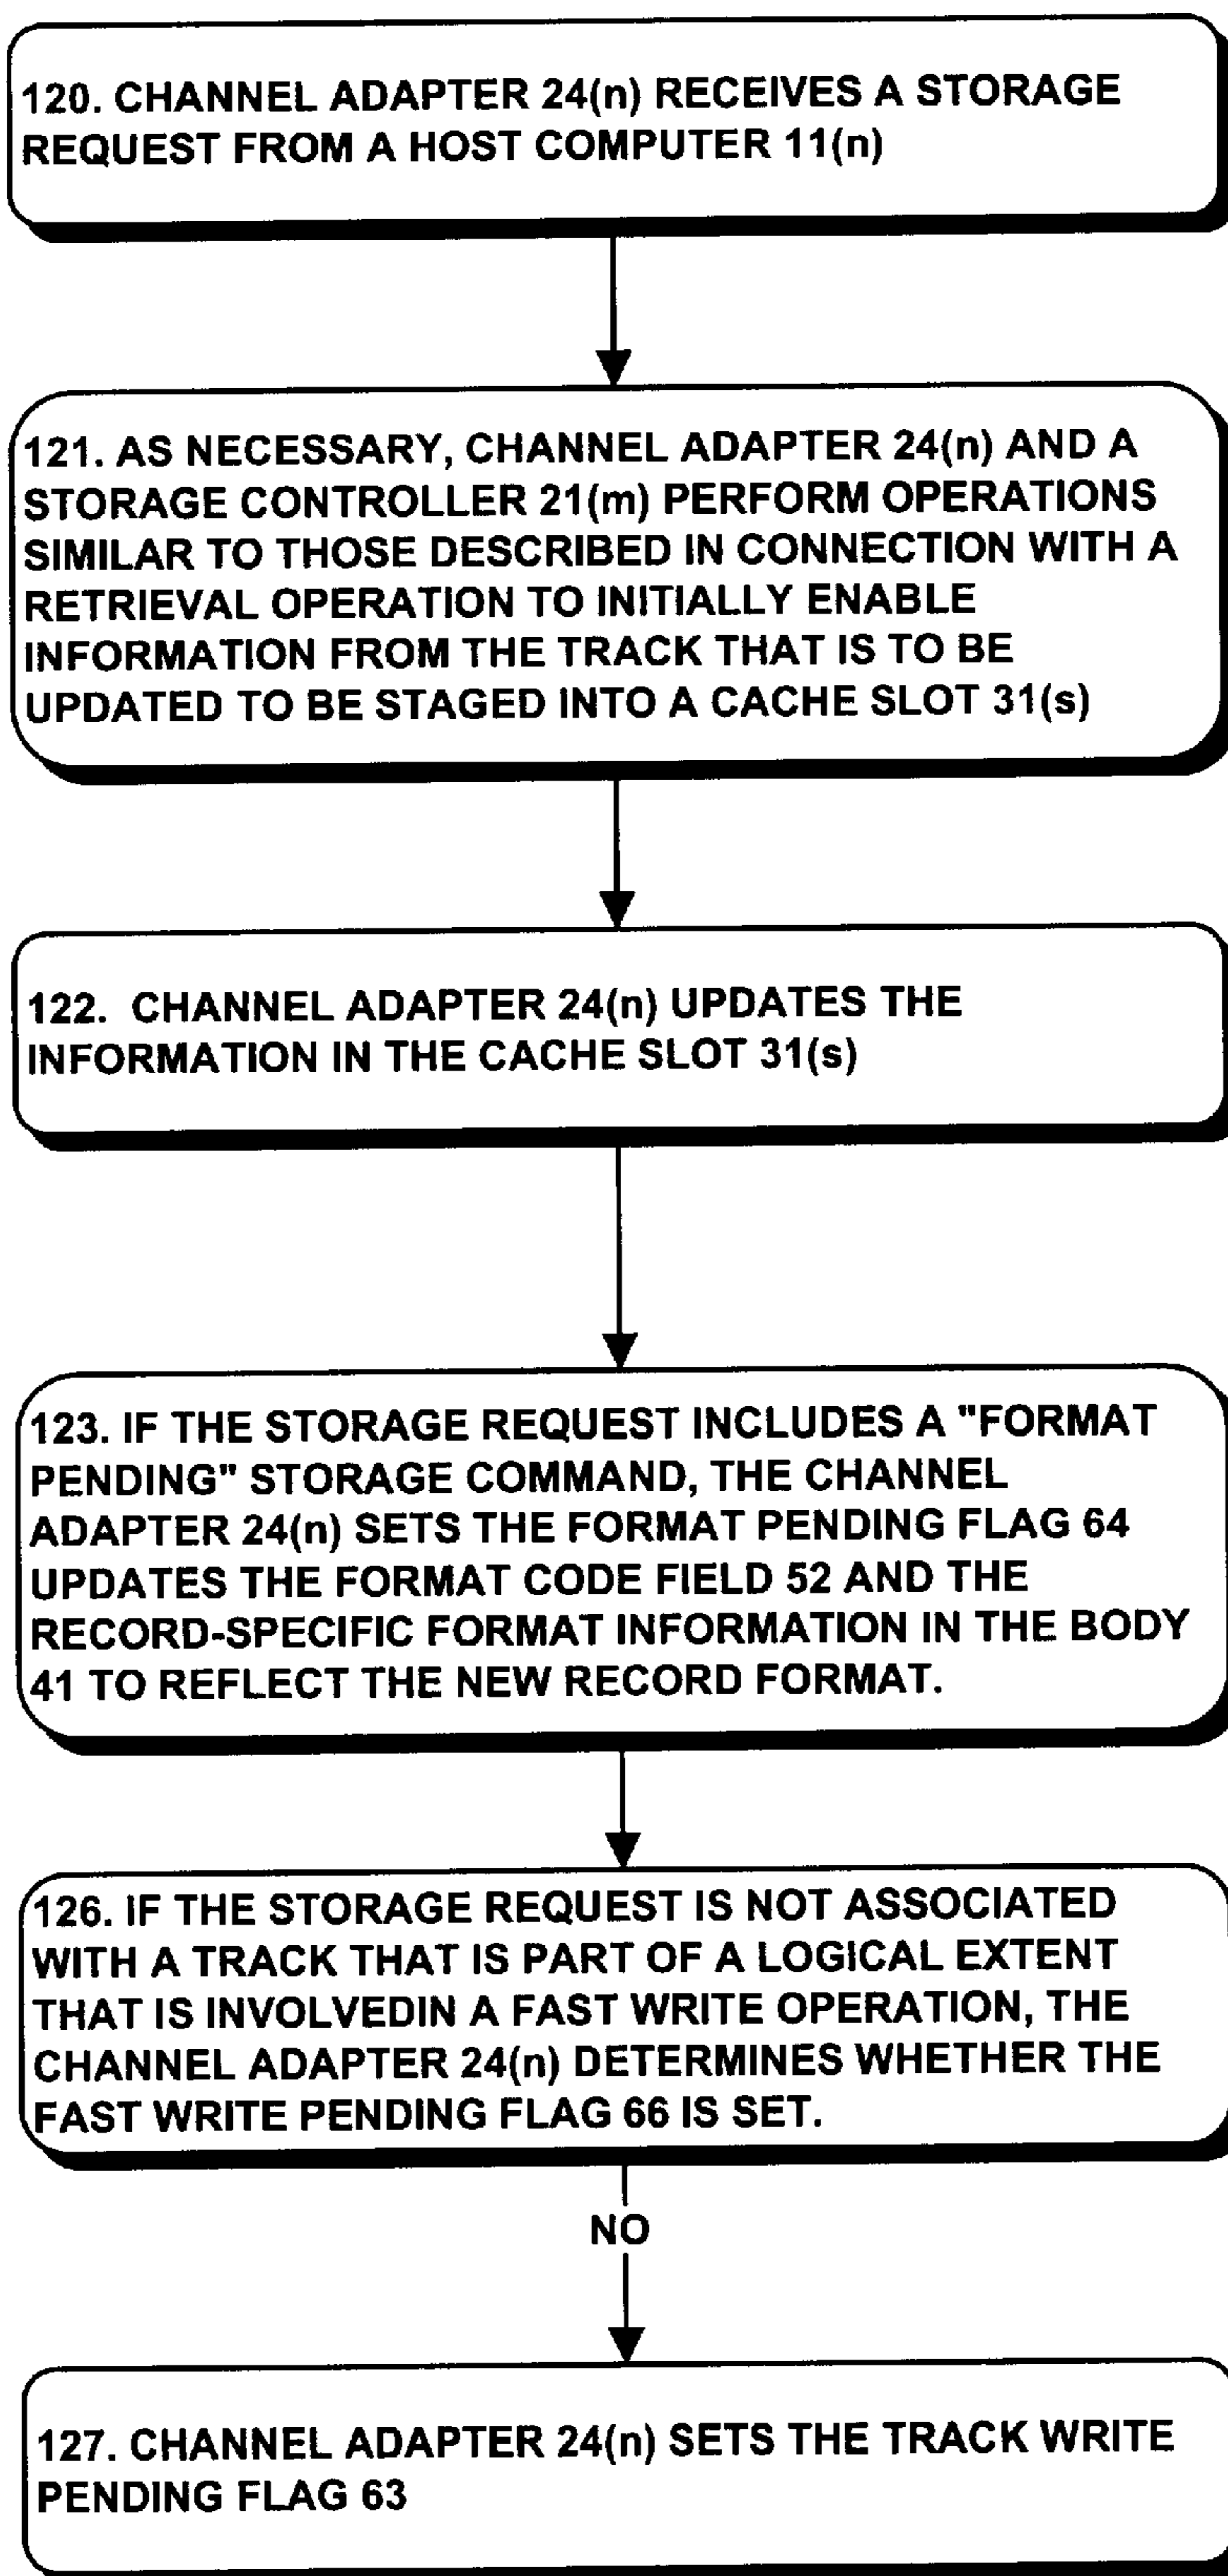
120. CHANNEL ADAPTER 24(n) RECEIVES A STORAGE REQUEST FROM A HOST COMPUTER 11(n)

121. AS NECESSARY, CHANNEL ADAPTER 24(n) AND A STORAGE CONTROLLER 21(m) PERFORM OPERATIONS SIMILAR TO THOSE DESCRIBED IN CONNECTION WITH A RETRIEVAL OPERATION TO INITIALLY ENABLE INFORMATION FROM THE TRACK THAT IS TO BE UPDATED TO BE STAGED INTO A CACHE SLOT 31(s)

122. CHANNEL ADAPTER 24(n) UPDATES THE INFORMATION IN THE CACHE SLOT 31(s)

123. IF THE STORAGE REQUEST INCLUDES A "FORMAT PENDING" STORAGE COMMAND, THE CHANNEL ADAPTER 24(n) SETS THE FORMAT PENDING FLAG 64 UPDATES THE FORMAT CODE FIELD 52 AND THE RECORD-SPECIFIC FORMAT INFORMATION IN THE BODY 41 TO REFLECT THE NEW RECORD FORMAT.

126. IF THE STORAGE REQUEST IS NOT ASSOCIATED WITH A TRACK THAT IS PART OF A LOGICAL EXTENT THAT IS INVOLVEDIN A FAST WRITE OPERATION, THE CHANNEL ADAPTER 24(n) DETERMINES WHETHER THE FAST WRITE PENDING FLAG 66 IS SET.

NO

127. CHANNEL ADAPTER 24(n) SETS THE TRACK WRITE PENDING FLAG 63